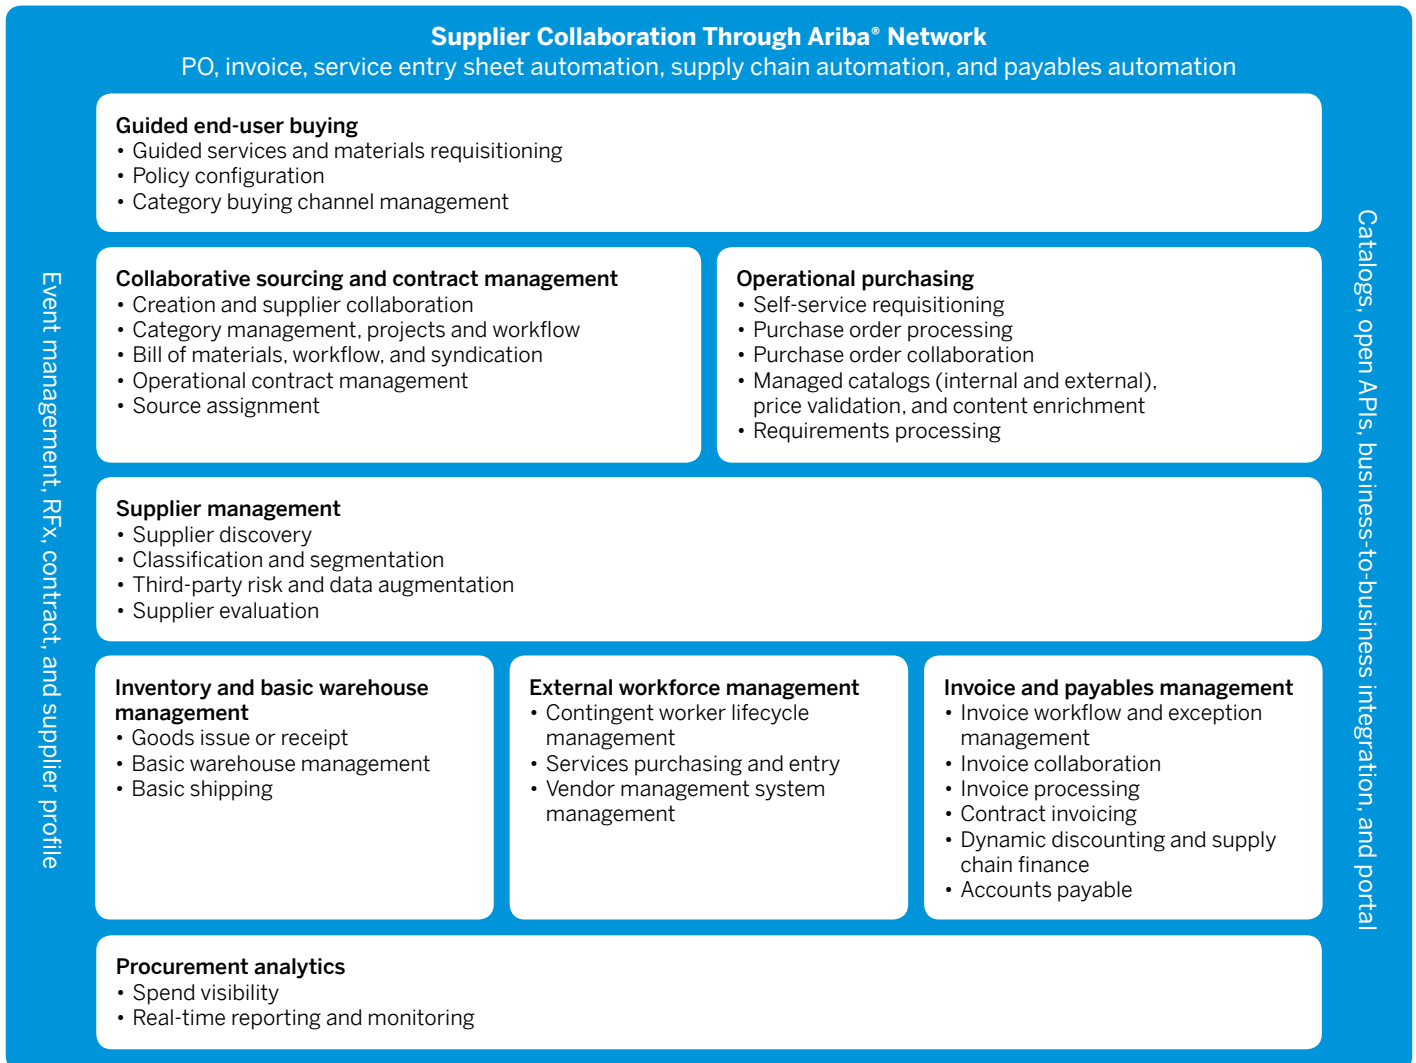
Supplier Collaboration Through Ariba® Network
PO, invoice, service entry sheet automation, supply chain automation, and payables automation

Event management, RFx, contract, and supplier profile

Catalogs, open APIs, business-to-business integration, and portal

Guided end-user buying
• Guided services and materials requisitioning
• Policy configuration
• Category buying channel management

Collaborative sourcing and contract management
• Creation and supplier collaboration
• Category management, projects and workflow
• Bill of materials, workflow, and syndication
• Operational contract management
• Source assignment

Operational purchasing
• Self-service requisitioning
• Purchase order processing
• Purchase order collaboration
• Managed catalogs (internal and external), price validation, and content enrichment
• Requirements processing

Supplier management
• Supplier discovery
• Classification and segmentation
• Third-party risk and data augmentation
• Supplier evaluation

Inventory and basic warehouse management
• Goods issue or receipt
• Basic warehouse management
• Basic shipping

External workforce management
• Contingent worker lifecycle management
• Services purchasing and entry
• Vendor management system management

Invoice and payables management
• Invoice workflow and exception management
• Invoice collaboration
• Invoice processing
• Contract invoicing
• Dynamic discounting and supply chain finance
• Accounts payable

Procurement analytics
• Spend visibility
• Real-time reporting and monitoring